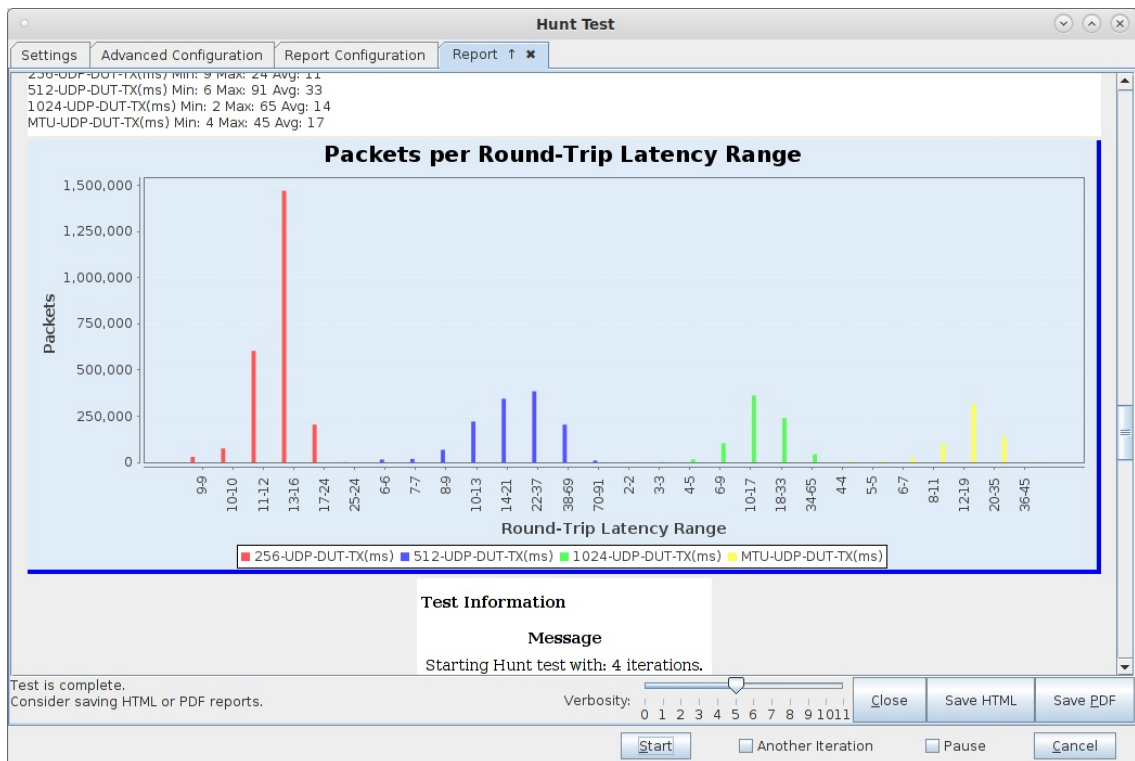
Hunt Test

Settings | Advanced Configuration | Report Configuration | Report ↑ ✖

256-UDP-DUT-TX(ms) Min: 9 Max: 24 Avg: 11
512-UDP-DUT-TX(ms) Min: 6 Max: 91 Avg: 33
1024-UDP-DUT-TX(ms) Min: 2 Max: 65 Avg: 14
MTU-UDP-DUT-TX(ms) Min: 4 Max: 45 Avg: 17

Packets per Round-Trip Latency Range

Packets

1,500,000
1,250,000
1,000,000
750,000
500,000
250,000
0

9-9 10-10 11-12 13-16 17-24 25-24 6-6 7-7 8-9 10-13 14-21 22-37 38-69 70-91 2-2 3-3 4-5 6-9 10-17 18-33 34-65 4-4 5-5 6-7 8-11 12-19 20-35 36-45

Round-Trip Latency Range

256-UDP-DUT-TX(ms) 512-UDP-DUT-TX(ms) 1024-UDP-DUT-TX(ms) MTU-UDP-DUT-TX(ms)

Test Information

Message

Starting Hunt test with: 4 iterations.

Test is complete.
Consider saving HTML or PDF reports.

Verbosity: 0 1 2 3 4 5 6 7 8 9 10 11

Close | Save HTML | Save PDF

Start | Another Iteration | Pause | Cancel